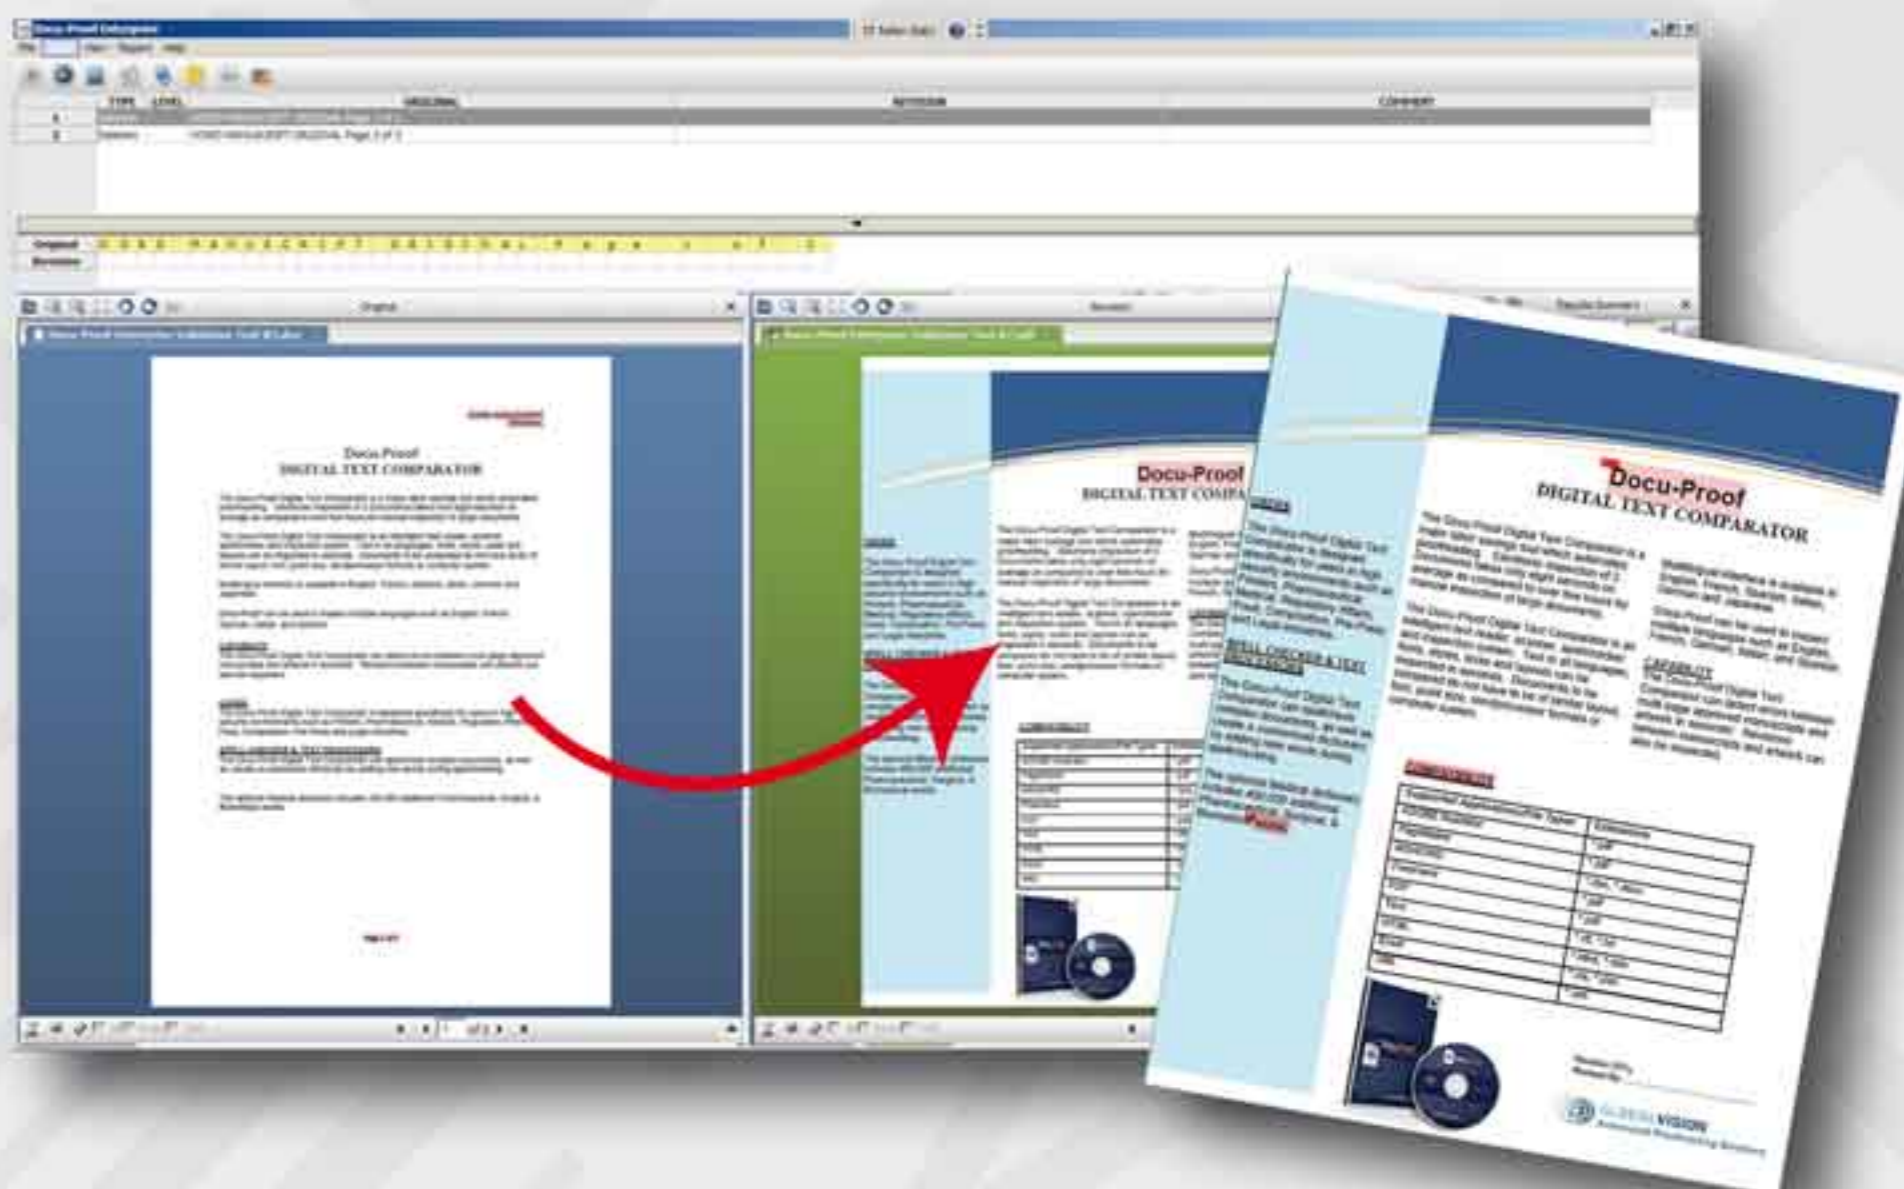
Docu-Proof Enterprise

File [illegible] View Report Help

| | TYPE | LEVEL | ORIGINAL | REVISION | COMMENT |
|---|---|---|---|---|---|
| 1 | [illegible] | | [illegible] | | |
| 2 | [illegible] | | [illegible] Page 1 of 2 | | |

Original

Revision

Original

Revision

Docu-Proof
DIGITAL TEXT COMPARATOR

Docu-Proof
DIGITAL TEXT COMPARATOR

Docu-Proof
DIGITAL TEXT COMPARATOR

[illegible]

GLOBALVISION